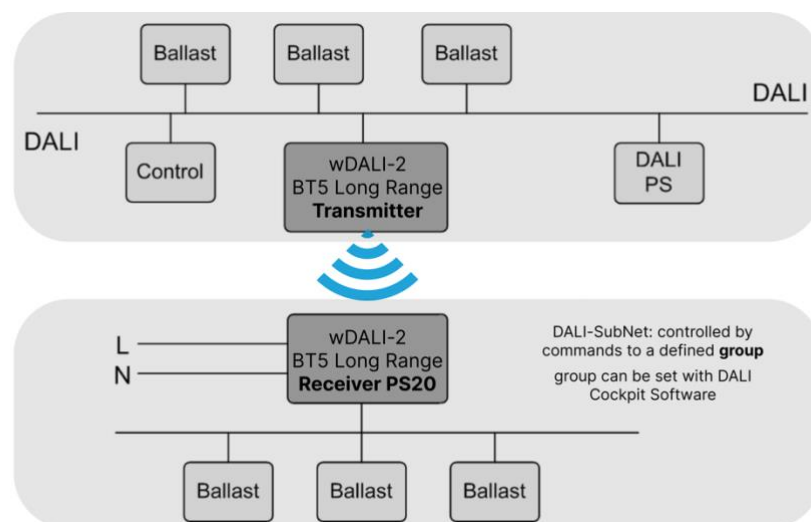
Ballast

Ballast

Ballast

DALI

DALI

Control

wDALI-2
BT5 Long Range
**Transmitter**

DALI
PS

L

N

wDALI-2
BT5 Long Range
**Receiver PS20**

DALI-SubNet: controlled by commands to a defined **group**

group can be set with DALI Cockpit Software

Ballast

Ballast

Ballast